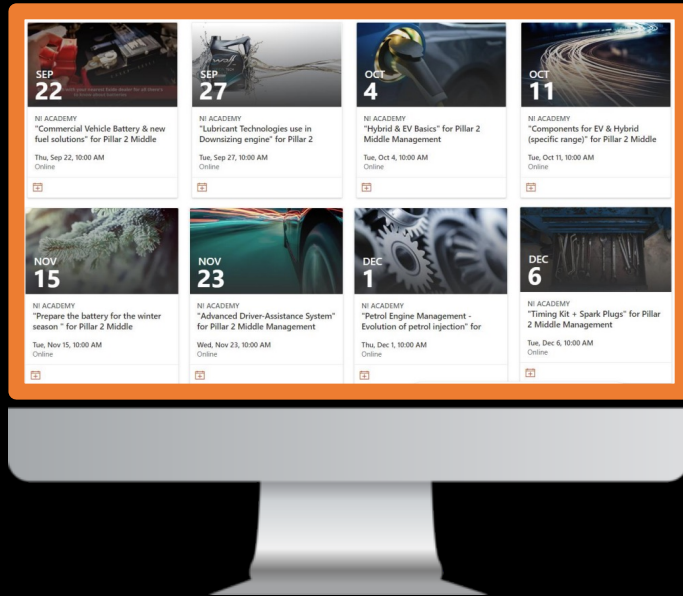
SEP
22

NI ACADEMY
"Commercial Vehicle Battery & new fuel solutions" for Pillar 2 Middle

Thu, Sep 22, 10:00 AM
Online

SEP
27

NI ACADEMY
"Lubricant Technologies use in Downsizing engine" for Pillar 2

Tue, Sep 27, 10:00 AM
Online

OCT
4

NI ACADEMY
"Hybrid & EV Basics" for Pillar 2 Middle Management

Tue, Oct 4, 10:00 AM
Online

OCT
11

NI ACADEMY
"Components for EV & Hybrid (specific range)" for Pillar 2 Middle

Tue, Oct 11, 10:00 AM
Online

NOV
15

NI ACADEMY
"Prepare the battery for the winter season " for Pillar 2 Middle

Tue, Nov 15, 10:00 AM
Online

NOV
23

NI ACADEMY
"Advanced Driver-Assistance System" for Pillar 2 Middle Management

Wed, Nov 23, 10:00 AM
Online

DEC
1

NI ACADEMY
"Petrol Engine Management - Evolution of petrol injection" for

Thu, Dec 1, 10:00 AM
Online

DEC
6

NI ACADEMY
"Timing Kit + Spark Plugs" for Pillar 2 Middle Management

Tue, Dec 6, 10:00 AM
Online